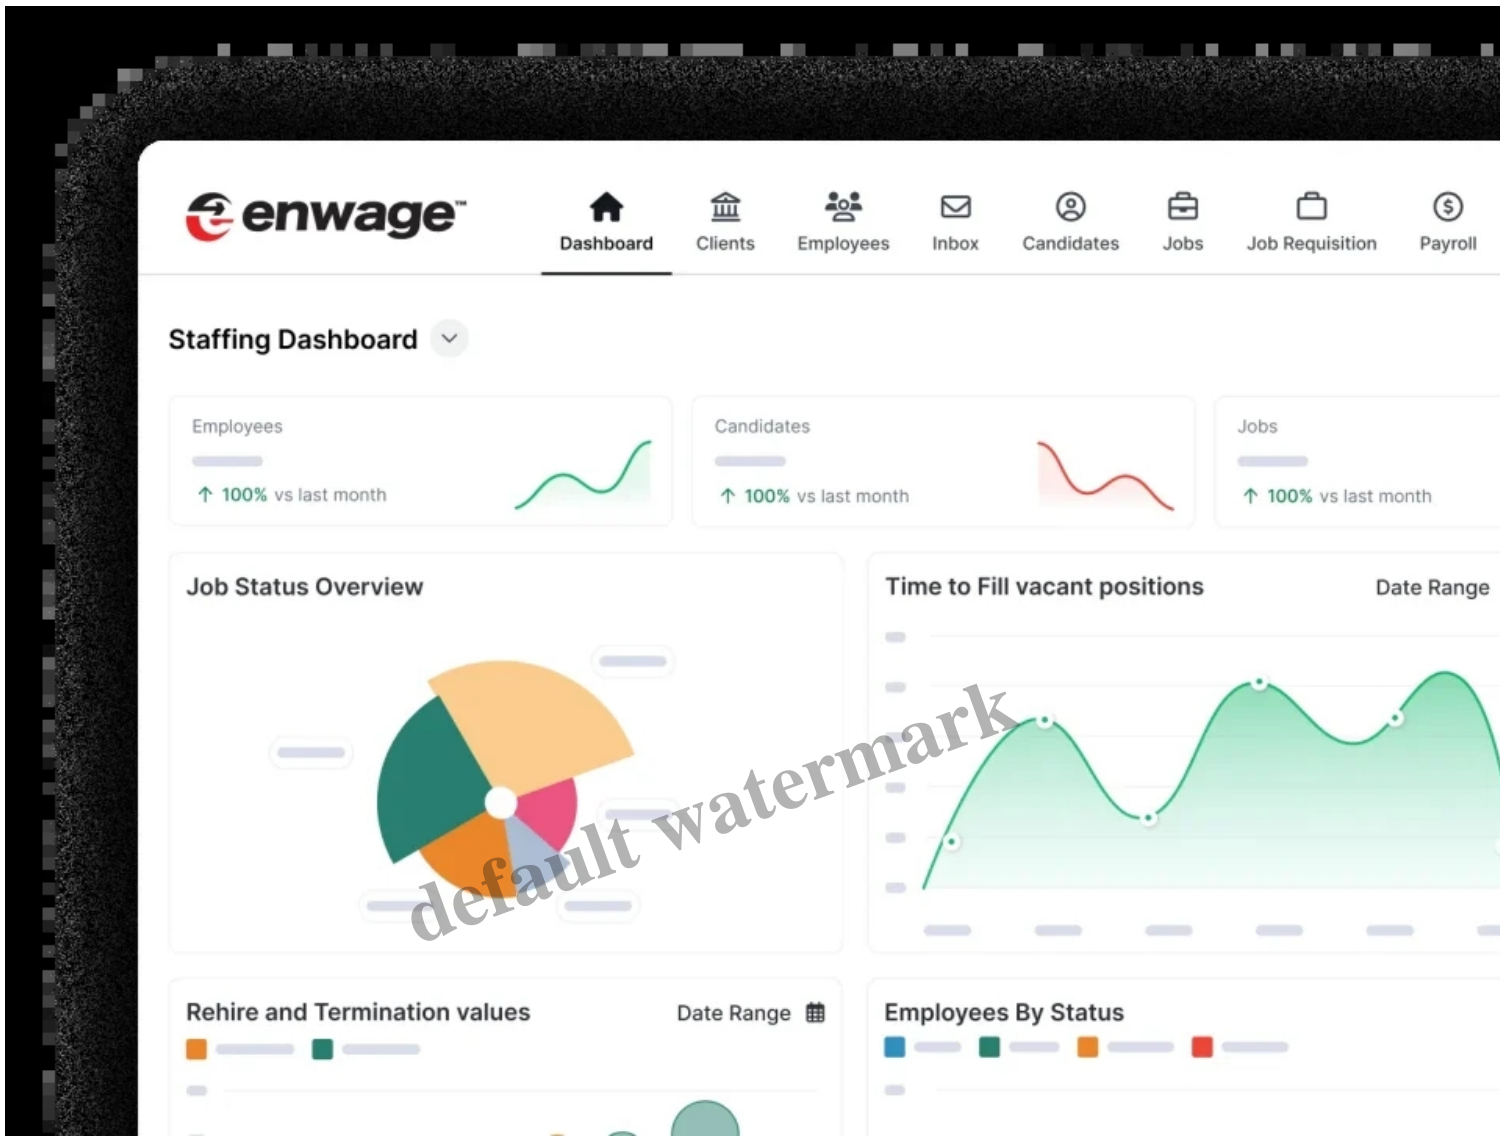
enwage™

Dashboard Clients Employees Inbox Candidates Jobs Job Requisition Payroll

Staffing Dashboard

Employees
↑ 100% vs last month

Candidates
↑ 100% vs last month

Jobs
↑ 100% vs last month

Job Status Overview

Time to Fill vacant positions

Date Range

default watermark

Rehire and Termination values

Date Range

Employees By Status